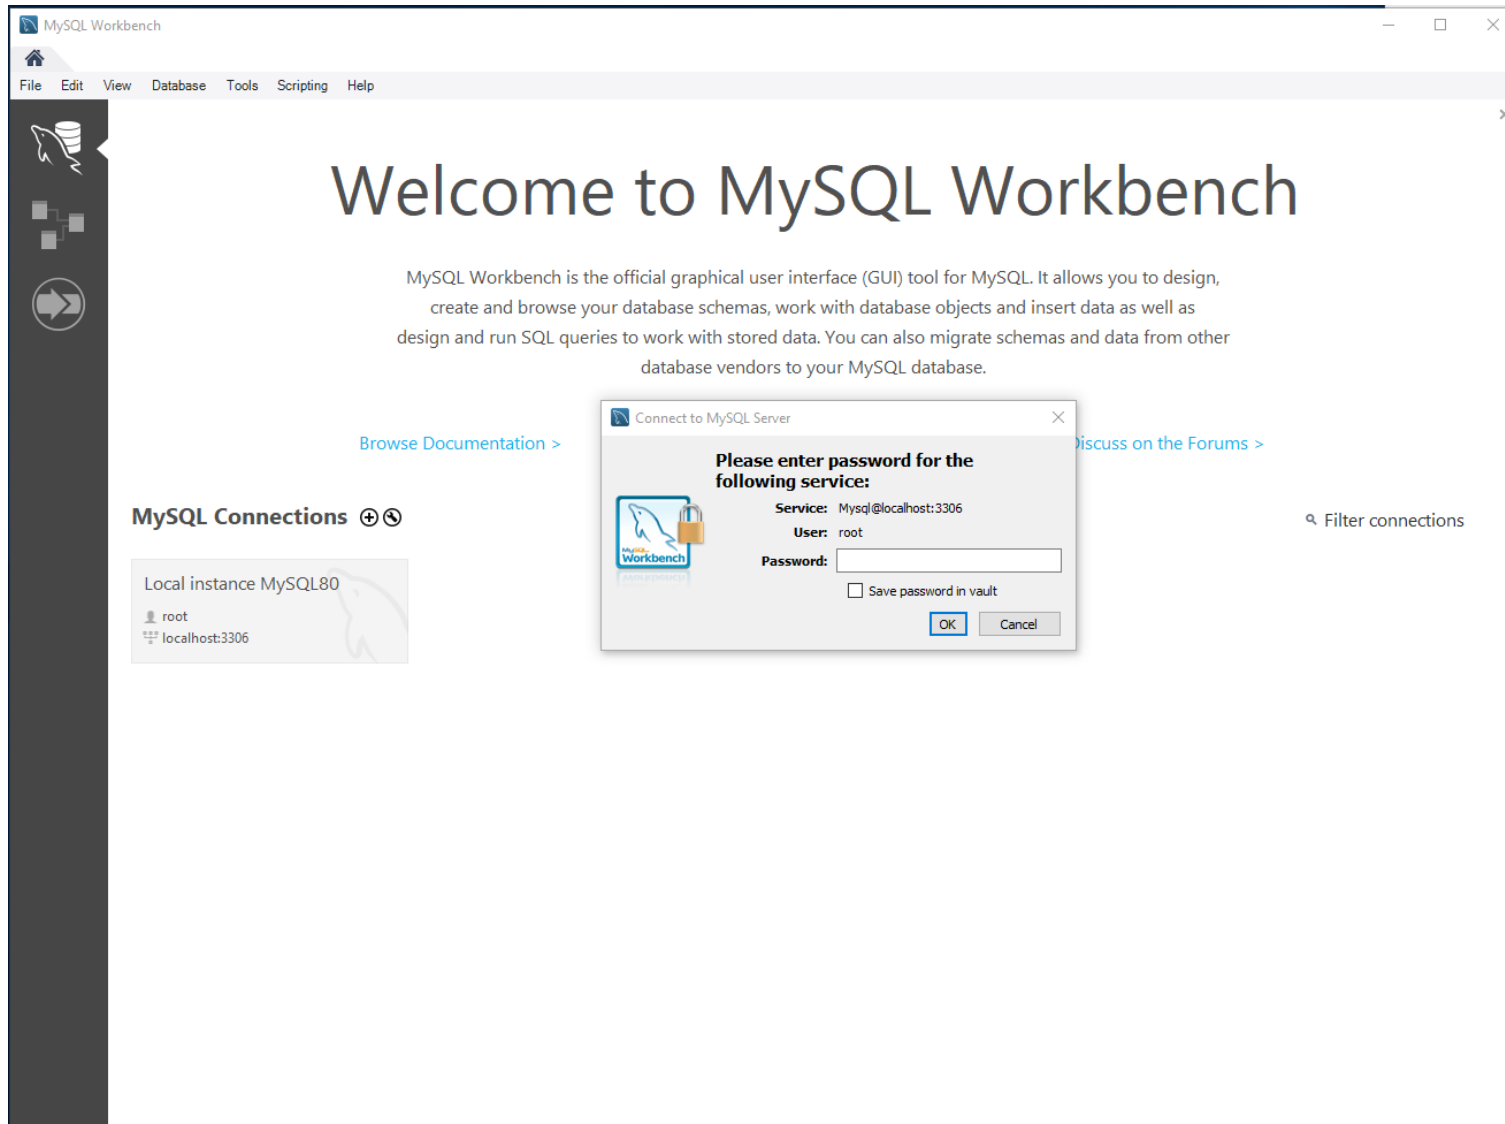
MySQL Workbench

File Edit View Database Tools Scripting Help

Welcome to MySQL Workbench

MySQL Workbench is the official graphical user interface (GUI) tool for MySQL. It allows you to design, create and browse your database schemas, work with database objects and insert data as well as design and run SQL queries to work with stored data. You can also migrate schemas and data from other database vendors to your MySQL database.

Browse Documentation >

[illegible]iscuss on the Forums >

MySQL Connections

Filter connections

Local instance MySQL80
root
localhost:3306

Connect to MySQL Server

Please enter password for the following service:

MySQL Workbench

Service: Mysql@localhost:3306
User: root
Password:

Save password in vault

OK Cancel